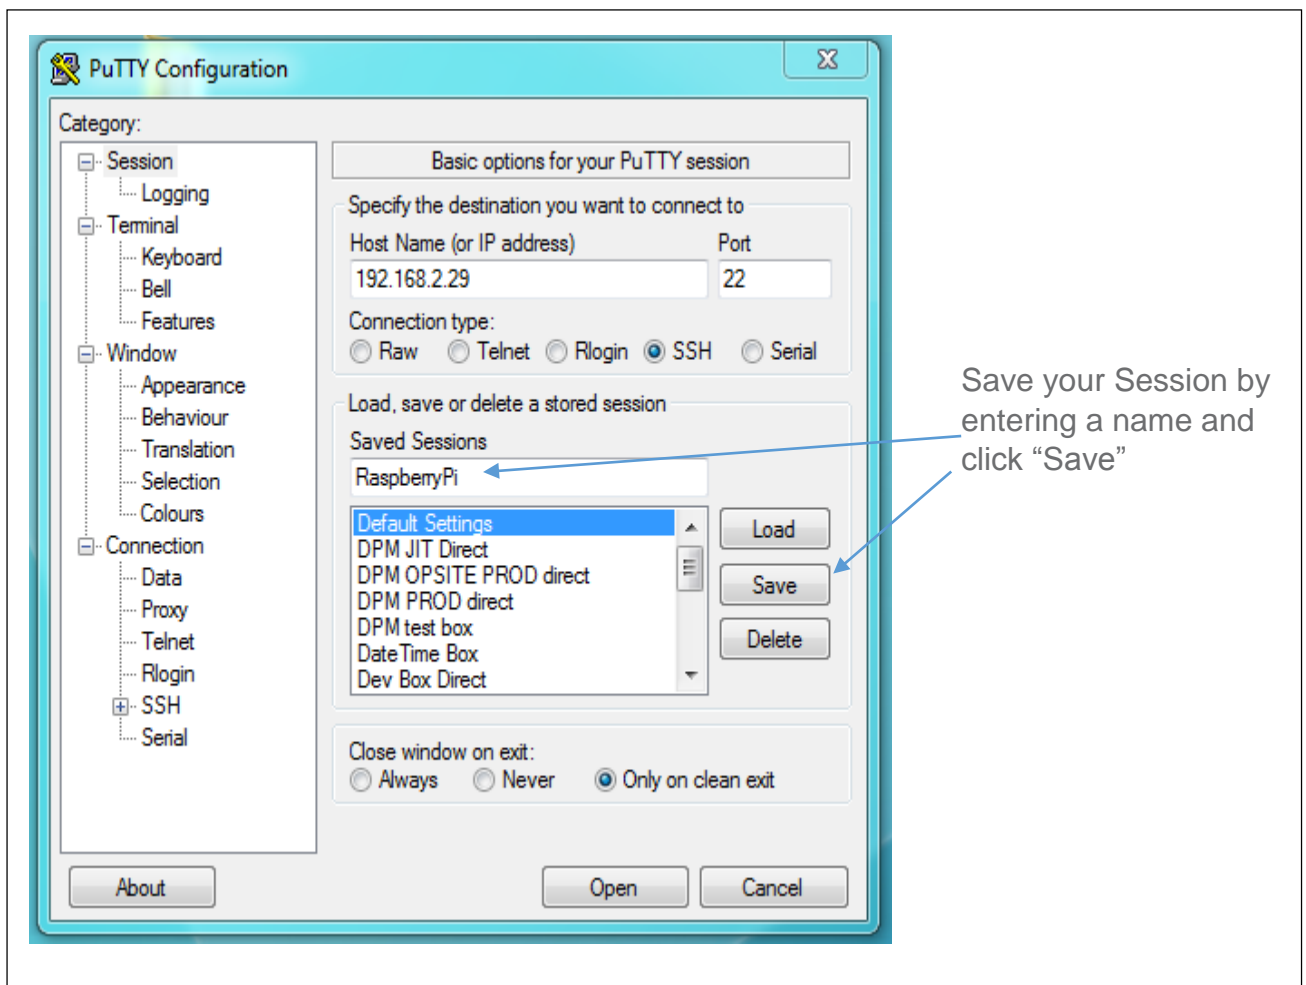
PuTTY Configuration

Category:

Session
Logging
Terminal
Keyboard
Bell
Features
Window
Appearance
Behaviour
Translation
Selection
Colours
Connection
Data
Proxy
Telnet
Rlogin
SSH
Serial

Basic options for your PuTTY session

Specify the destination you want to connect to

Host Name (or IP address)
192.168.2.29

Port
22

Connection type:
Raw Telnet Rlogin SSH Serial

Load, save or delete a stored session

Saved Sessions
RaspberryPi

Default Settings
DPM JIT Direct
DPM OPSITE PROD direct
DPM PROD direct
DPM test box
DateTime Box
Dev Box Direct

Load
Save
Delete

Close window on exit:
Always Never Only on clean exit

About
Open
Cancel

Save your Session by entering a name and click “Save”